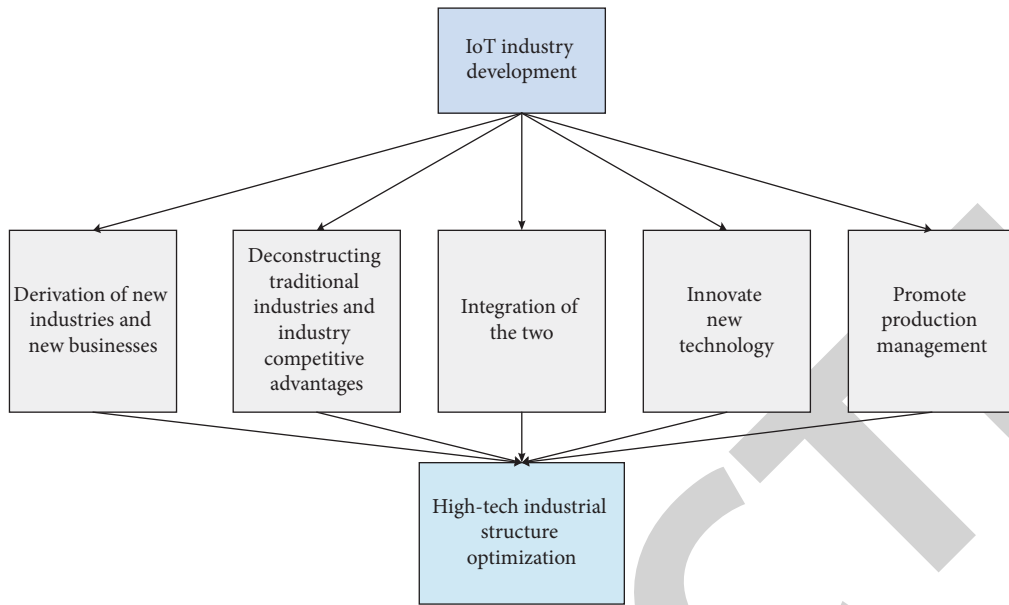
IoT industry development

Derivation of new industries and new businesses

Deconstructing traditional industries and industry competitive advantages

Integration of the two

Innovate new technology

Promote production management

High-tech industrial structure optimization